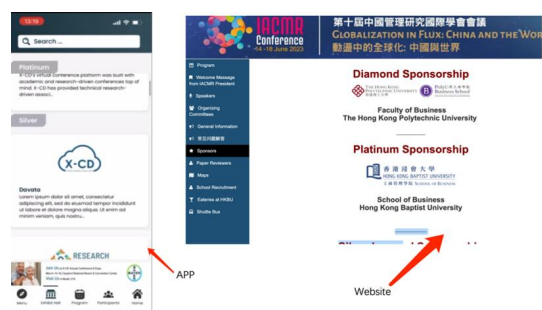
13:19

Search ...

Platinum

X-CD's Virtual Conference platform was built with academic and research-driven conferences top of mind. X-CD has provided technical research-driven associ...

Silver

X-CD

Davata

Lorem ipsum dolor sit amet, consectetur adipiscing elit, sed do eiusmod tempor incididunt ut labore et dolore magna aliqua. Ut enim ad minim veniam

RESEARCH

Menu Exhibit Hall Program Participants Home

APP

IACMR Conference 14-18 June 2023

第十屆中國管理研究國際學會會議

GLOBALIZATION IN FLUX: CHINA AND THE WOR

動盪中的全球化: 中國與世界

Program

Welcome Message from IACMR President

Speakers

Organizing Committees

General Information

常見問題解答

Sponsors

Paper Reviewers

Maps

School Recruitment

Eateries at HKBU

Shuttle Bus

Diamond Sponsorship

THE HONG KONG POLYTECHNIC UNIVERSITY 香港理工大學

PolyU 香港理工大學 Business School

Faculty of Business
The Hong Kong Polytechnic University

Platinum Sponsorship

香港浸會大學 HONG KONG BAPTIST UNIVERSITY

工商管理學院 SCHOOL OF BUSINESS

School of Business
Hong Kong Baptist University

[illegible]

Website